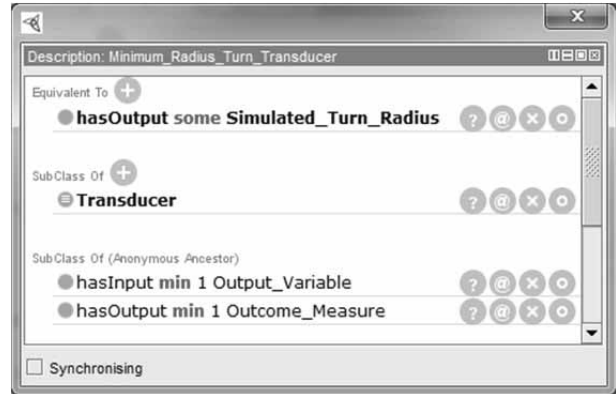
Description: Minimum_Radius_Turn_Transducer

Equivalent To

hasOutput some Simulated_Turn_Radius

SubClass Of

Transducer

SubClass Of (Anonymous Ancestor)

hasInput min 1 Output_Variable

hasOutput min 1 Outcome_Measure

Synchronising